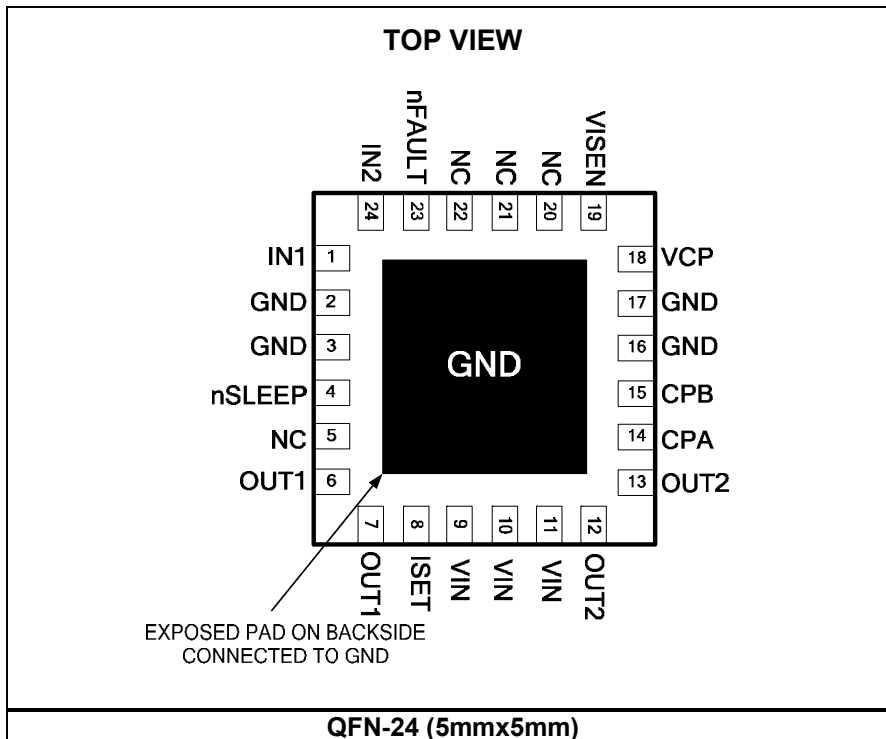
TOP VIEW

IN2 24
nFAULT 23
NC 22
NC 21
NC 20
VISEN 19

IN1 1
GND 2
GND 3
nSLEEP 4
NC 5
OUT1 6

GND

18 VCP
17 GND
16 GND
15 CPB
14 CPA
13 OUT2

7 OUT1
8 ISET
9 VIN
10 VIN
11 VIN
12 OUT2

EXPOSED PAD ON BACKSIDE CONNECTED TO GND

QFN-24 (5mmx5mm)